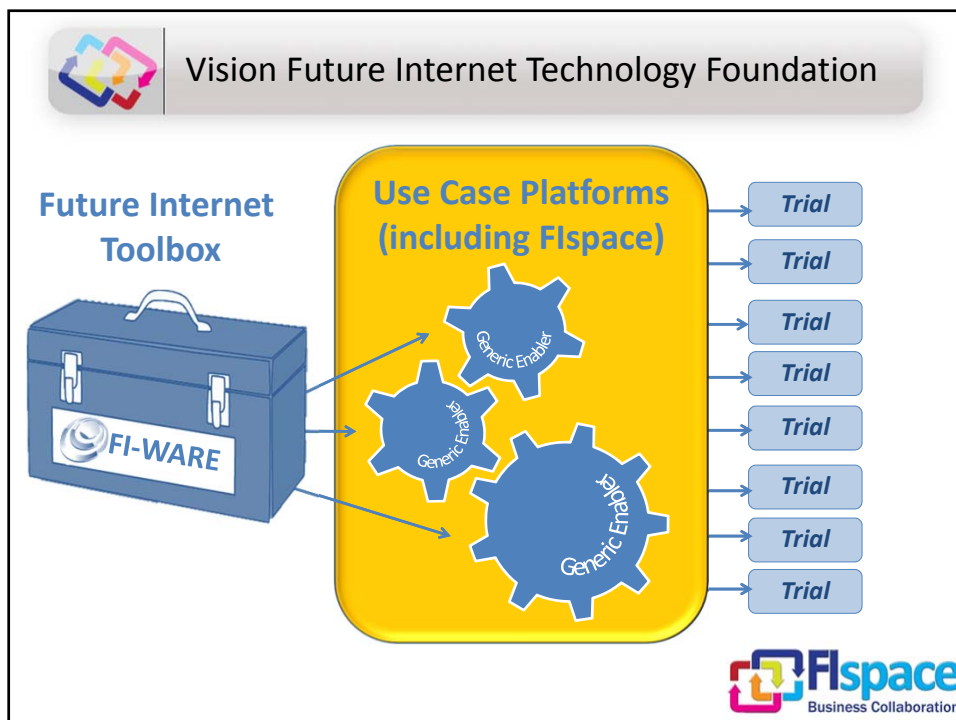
Vision Future Internet Technology Foundation

Future Internet Toolbox

FI-WARE

Use Case Platforms (including FIspace)

Generic Enabler

Generic Enabler

Generic Enabler

Trial

Trial

Trial

Trial

Trial

Trial

Trial

Trial

FIspace
Business Collaboratio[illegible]